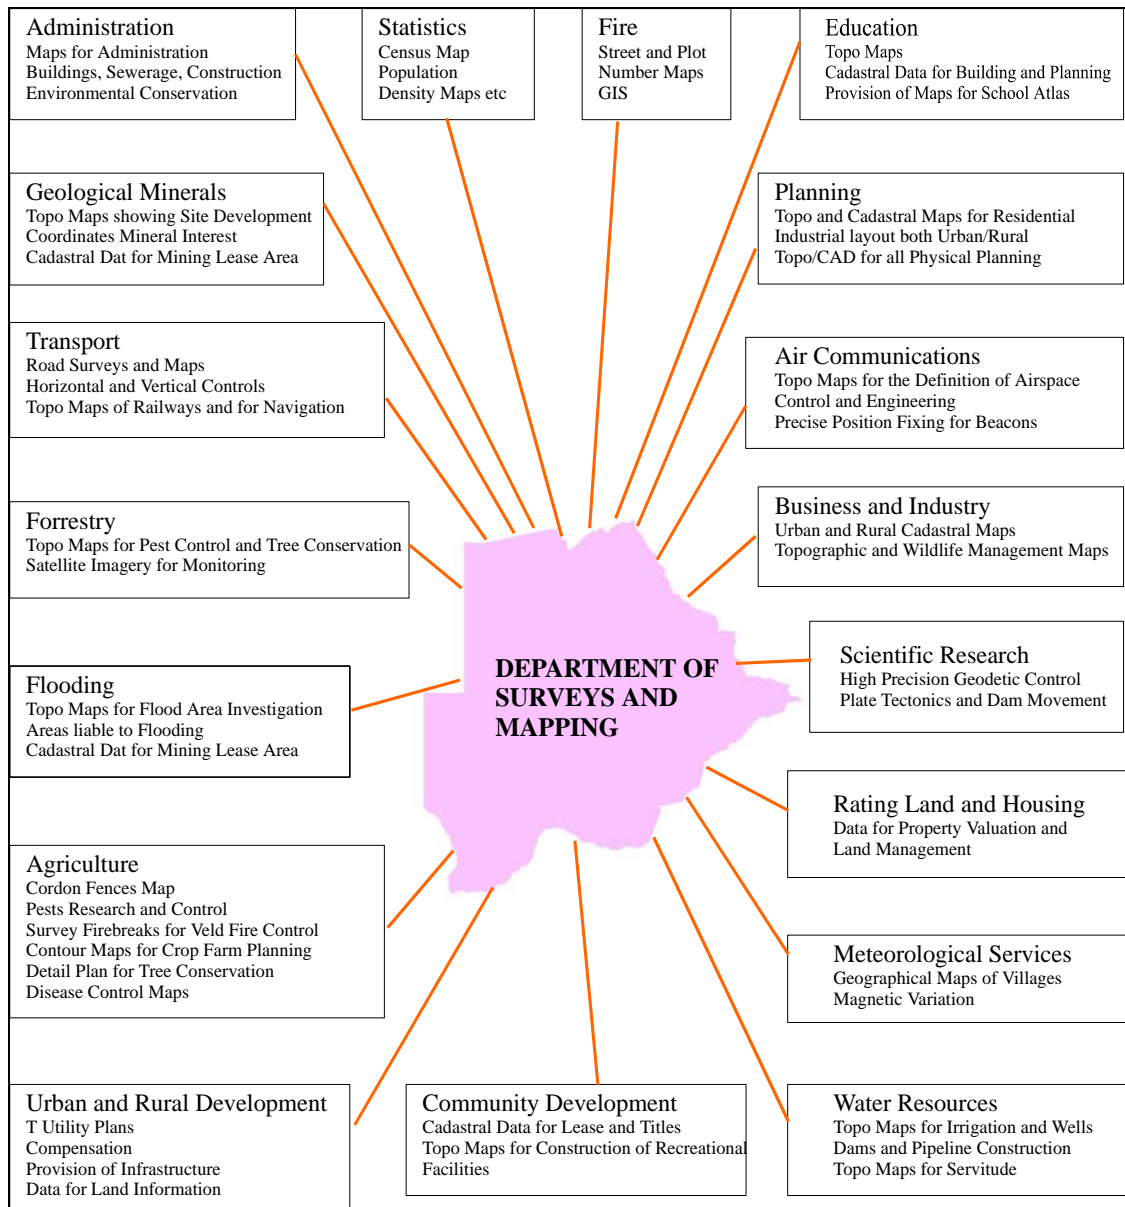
Administration
Maps for Administration
Buildings, Sewerage, Construction
Environmental Conservation

Statistics
Census Map
Population
Density Maps etc

Fire
Street and Plot
Number Maps
GIS

Education
Topo Maps
Cadastral Data for Building and Planning
Provision of Maps for School Atlas

Geological Minerals
Topo Maps showing Site Development
Coordinates Mineral Interest
Cadastral Dat for Mining Lease Area

Planning
Topo and Cadastral Maps for Residential
Industrial layout both Urban/Rural
Topo/CAD for all Physical Planning

Transport
Road Surveys and Maps
Horizontal and Vertical Controls
Topo Maps of Railways and for Navigation

Air Communications
Topo Maps for the Definition of Airspace
Control and Engineering
Precise Position Fixing for Beacons

Forrestry
Topo Maps for Pest Control and Tree Conservation
Satellite Imagery for Monitoring

Business and Industry
Urban and Rural Cadastral Maps
Topographic and Wildlife Management Maps

DEPARTMENT OF SURVEYS AND MAPPING

Scientific Research
High Precision Geodetic Control
Plate Tectonics and Dam Movement

Flooding
Topo Maps for Flood Area Investigation
Areas liable to Flooding
Cadastral Dat for Mining Lease Area

Rating Land and Housing
Data for Property Valuation and
Land Management

Agriculture
Cordon Fences Map
Pests Research and Control
Survey Firebreaks for Veld Fire Control
Contour Maps for Crop Farm Planning
Detail Plan for Tree Conservation
Disease Control Maps

Meteorological Services
Geographical Maps of Villages
Magnetic Variation

Urban and Rural Development
T Utility Plans
Compensation
Provision of Infrastructure
Data for Land Information

Community Development
Cadastral Data for Lease and Titles
Topo Maps for Construction of Recreational
Facilities

Water Resources
Topo Maps for Irrigation and Wells
Dams and Pipeline Construction
Topo Maps for Servitude